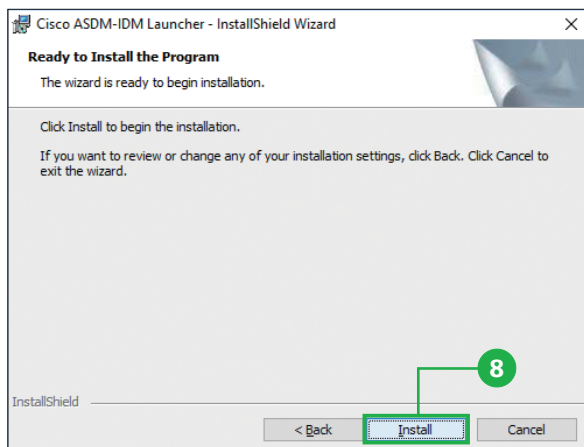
Cisco ASDM-IDM Launcher - InstallShield Wizard

×

Ready to Install the Program

The wizard is ready to begin installation.

Click Install to begin the installation.

If you want to review or change any of your installation settings, click Back. Click Cancel to exit the wizard.

8

InstallShield

< Back

Install

Cancel